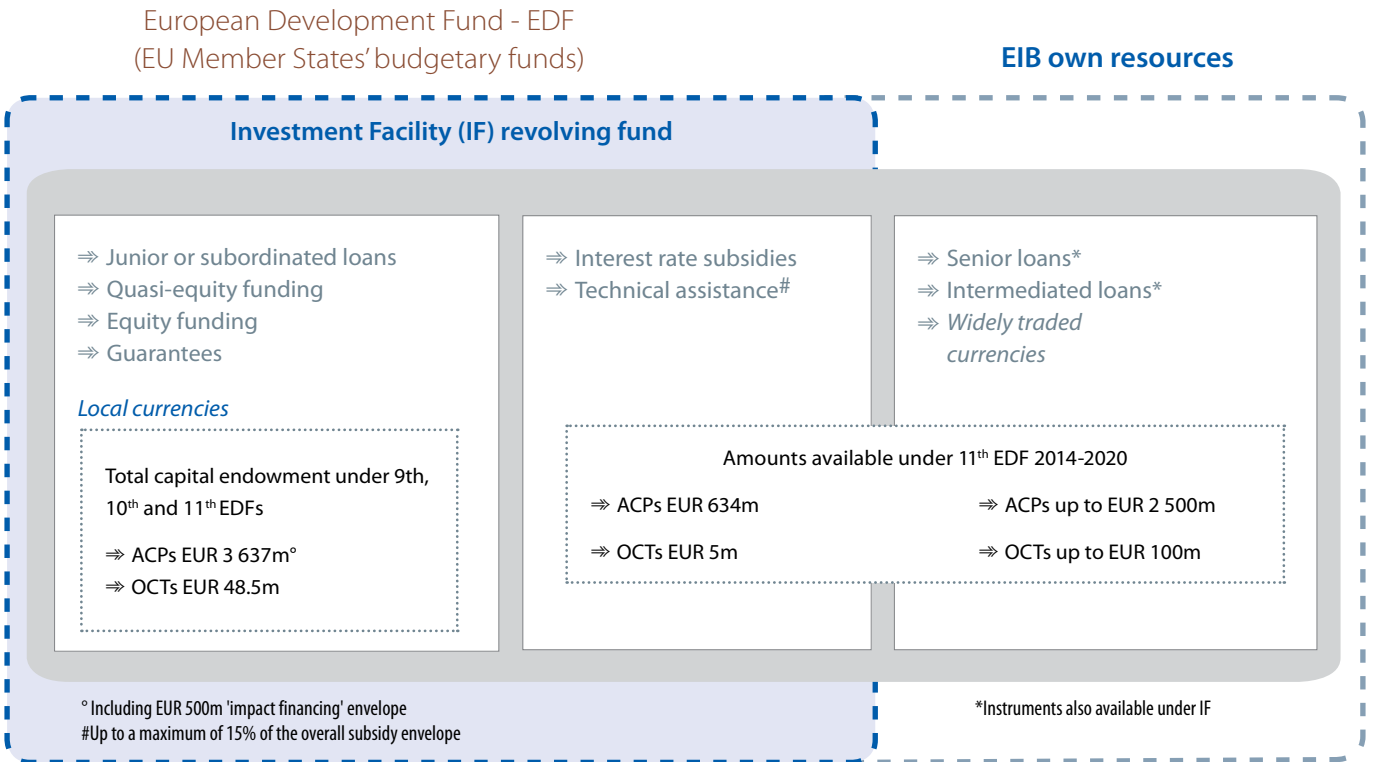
European Development Fund - EDF
(EU Member States' budgetary funds)

EIB own resources

Investment Facility (IF) revolving fund

⇛ Junior or subordinated loans
⇛ Quasi-equity funding
⇛ Equity funding
⇛ Guarantees

Local currencies

Total capital endowment under 9th, 10$^{th}$ and 11$^{th}$ EDFs

⇛ ACPs EUR 3 637m°
⇛ OCTs EUR 48.5m

⇛ Interest rate subsidies
⇛ Technical assistance$^{\#}$

⇛ Senior loans*
⇛ Intermediated loans*
⇛ Widely traded currencies

Amounts available under 11$^{th}$ EDF 2014-2020

⇛ ACPs EUR 634m
⇛ OCTs EUR 5m

⇛ ACPs up to EUR 2 500m
⇛ OCTs up to EUR 100m

° Including EUR 500m 'impact financing' envelope
#Up to a maximum of 15% of the overall subsidy envelope

*Instruments also available under IF